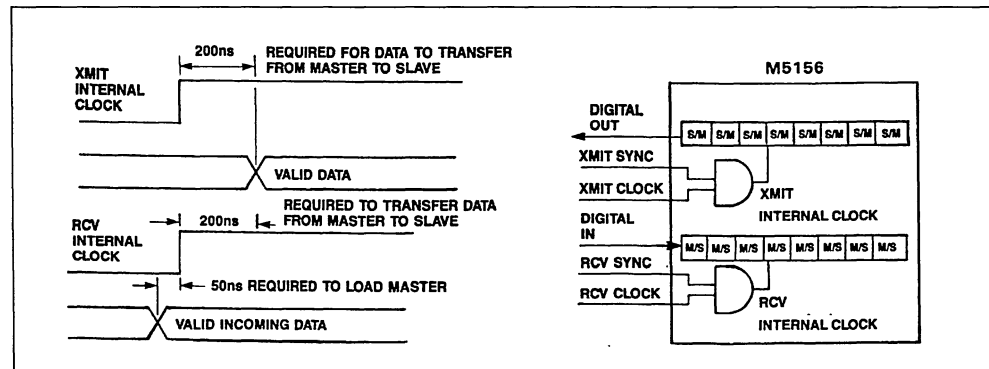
200ns REQUIRED FOR DATA TO TRANSFER FROM MASTER TO SLAVE

XMIT INTERNAL CLOCK

VALID DATA

RCV INTERNAL CLOCK

200ns REQUIRED TO TRANSFER DATA FROM MASTER TO SLAVE

50ns REQUIRED TO LOAD MASTER

VALID INCOMING DATA

M5156

DIGITAL OUT

| S/M | S/M | S/M | S/M | S/M | S/M | S/M | S/M |
|---|---|---|---|---|---|---|---|

XMIT SYNC

XMIT CLOCK

XMIT INTERNAL CLOCK

DIGITAL IN

| M/S | M/S | M/S | M/S | M/S | M/S | M/S | M/S |
|---|---|---|---|---|---|---|---|

RCV SYNC

RCV CLOCK

RCV INTERNAL CLOCK